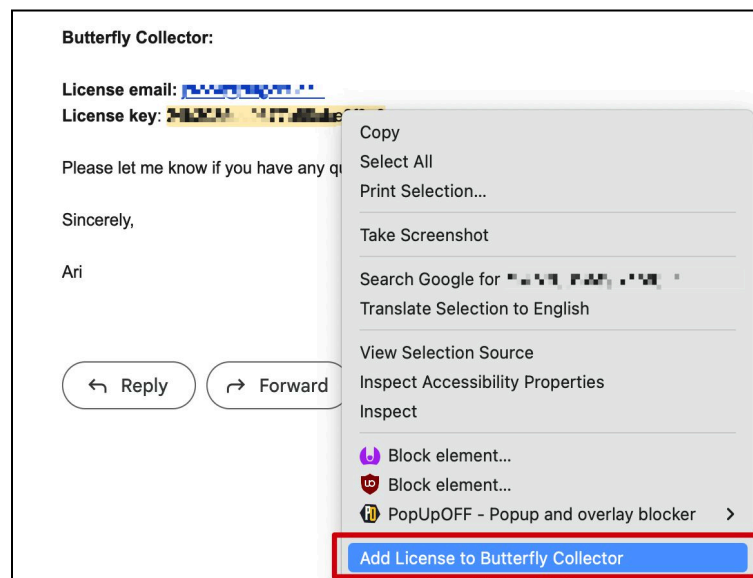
Butterfly Collector:

License email: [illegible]
License key: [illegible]

Please let me know if you have any qu

Sincerely,

Ari

Reply

Forward

Copy
Select All
Print Selection...
Take Screenshot
Search Google for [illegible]
Translate Selection to English
View Selection Source
Inspect Accessibility Properties
Inspect
Block element...
Block element...
PopUpOFF - Popup and overlay blocker
Add License to Butterfly Collector